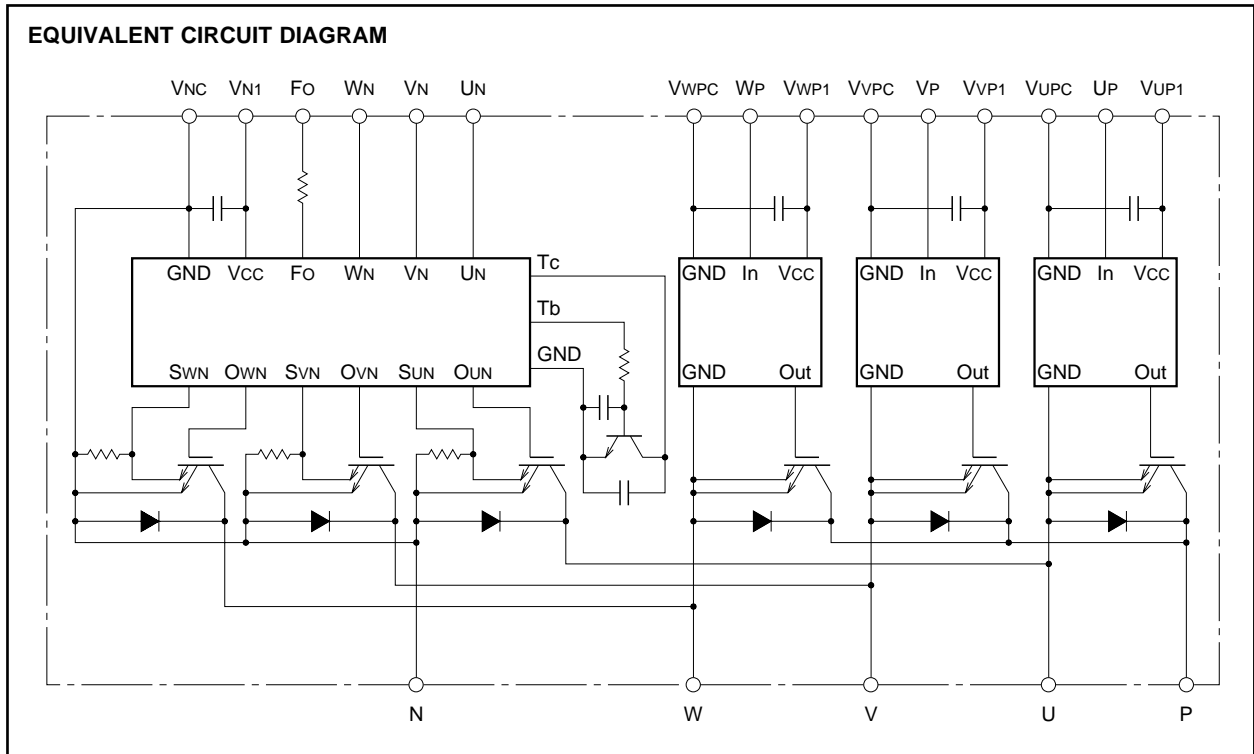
EQUIVALENT CIRCUIT DIAGRAM

VNC VN1 FO WN VN UN

VWPC WP VWP1 VVPC VP VVP1 VUPC UP VUP1

GND VCC FO WN VN UN

Tc

Tb

GND

SWN OWN SVN OVN SUN OUN

GND In VCC

GND Out

GND In VCC

GND Out

GND In VCC

GND Out

N W V U P